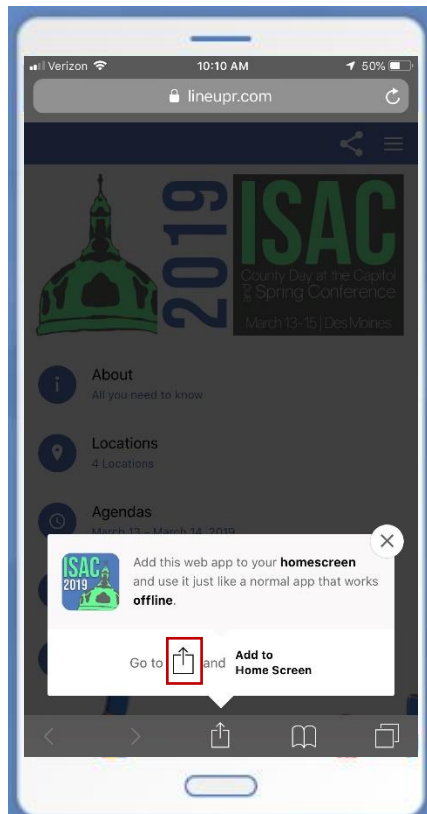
Verizon 10:10 AM 50%

lineupr.com

2019 ISAC County Day at the Capitol and Spring Conference March 13-15 | Des Moines

About
All you need to know

Locations
4 Locations

Agendas
March 13 - March 14, 2019

ISAC 2019

Add this web app to your **homescreen** and use it just like a normal app that works **offline**.

Go to and **Add to Home Screen**